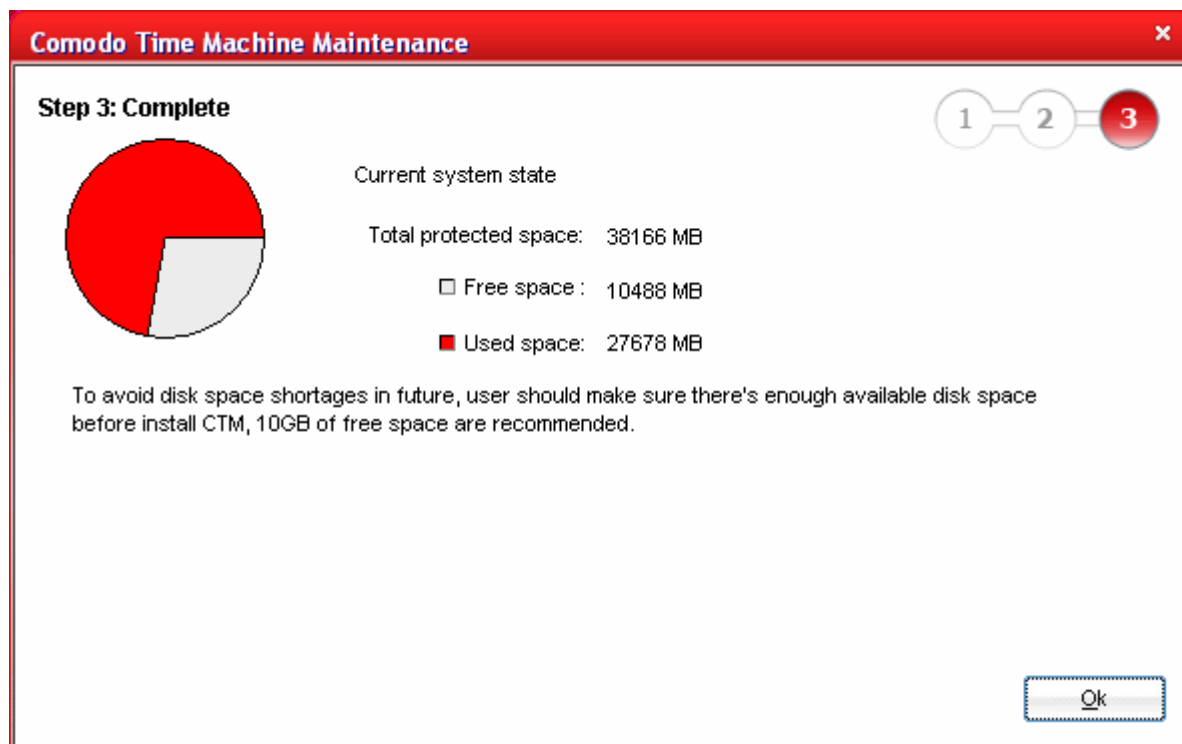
Comodo Time Machine Maintenance
×

Step 3: Complete

1 2 3

Current system state

Total protected space: 38166 MB

Free space : 10488 MB

Used space: 27678 MB

To avoid disk space shortages in future, user should make sure there's enough available disk space before install CTM, 10GB of free space are recommended.

Ok